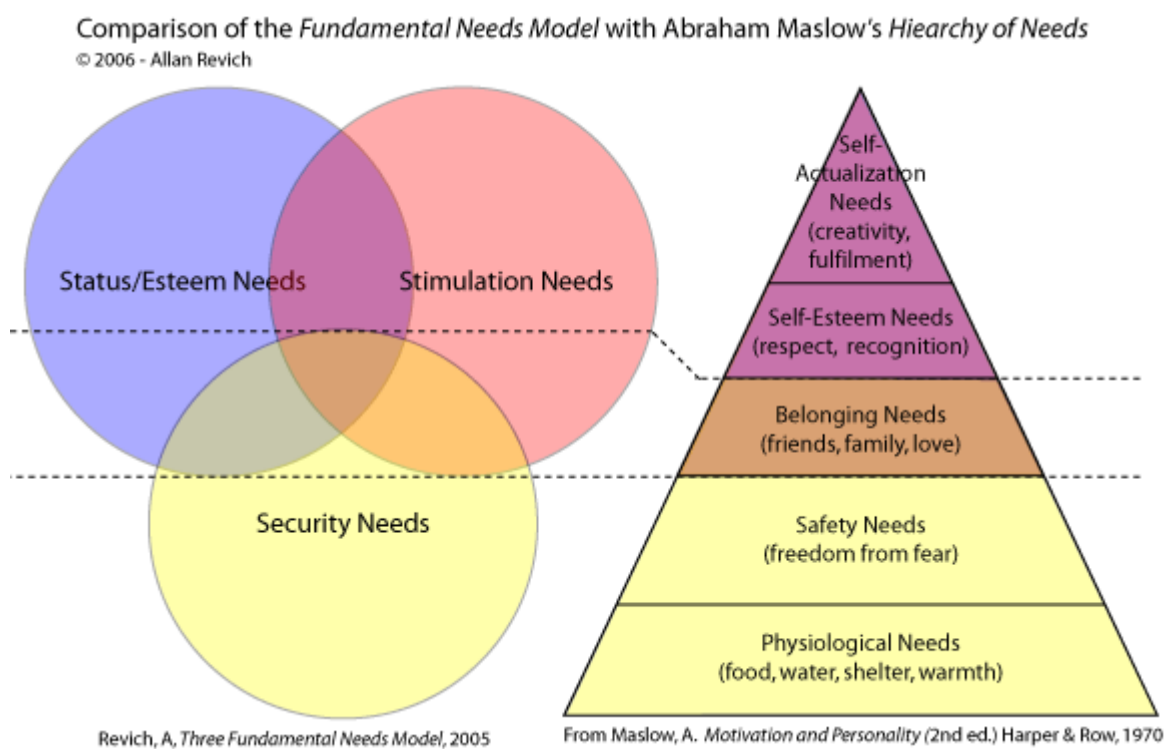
Comparison of the *Fundamental Needs Model* with Abraham Maslow's *Hiearchy of Needs*
© 2006 - Allan Revich

Status/Esteem Needs

Stimulation Needs

Security Needs

Self-Actualization Needs (creativity, fulfilment)

Self-Esteem Needs (respect, recognition)

Belonging Needs (friends, family, love)

Safety Needs (freedom from fear)

Physiological Needs (food, water, shelter, warmth)

Revich, A, *Three Fundamental Needs Model*, 2005

From Maslow, A. *Motivation and Personality* (2nd ed.) Harper & Row, 1970